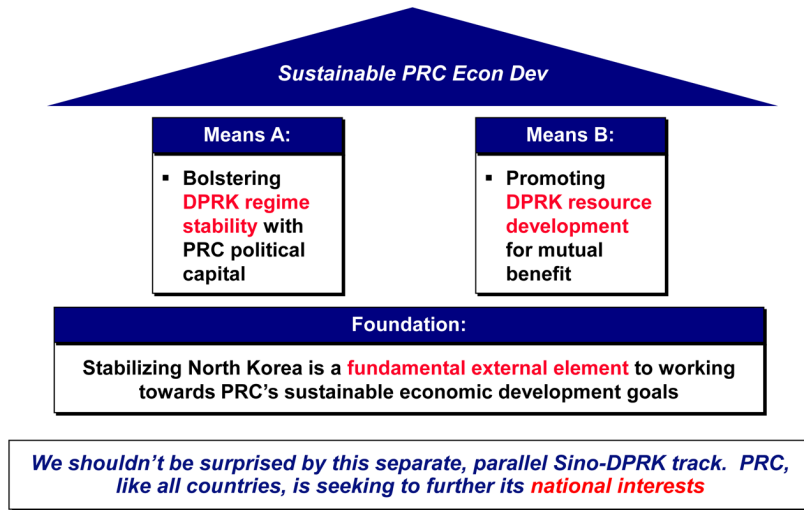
Sustainable PRC Econ Dev

Means A:

▪ Bolstering DPRK regime stability with PRC political capital

Means B:

▪ Promoting DPRK resource development for mutual benefit

Foundation:

Stabilizing North Korea is a fundamental external element to working towards PRC's sustainable economic development goals

We shouldn't be surprised by this separate, parallel Sino-DPRK track. PRC, like all countries, is seeking to further its national interests